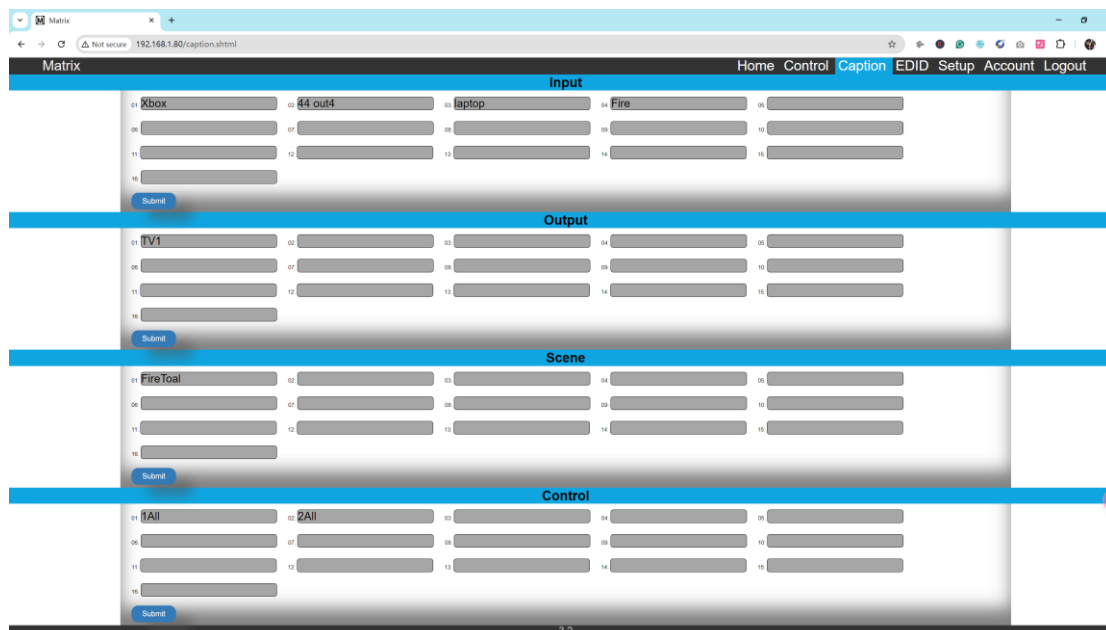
Matrix

Not secure 192.168.1.80/caption.shtml

Matrix

Home Control Caption EDID Setup Account Logout

Input

01: Xbox 02: 44 out4 03: laptop 04: Fire 05:
06: 07: 08: 09: 10:
11: 12: 13: 14: 15:
16:

Submit

Output

01: TV1 02: 03: 04: 05:
06: 07: 08: 09: 10:
11: 12: 13: 14: 15:
16:

Submit

Scene

01: FireToal 02: 03: 04: 05:
06: 07: 08: 09: 10:
11: 12: 13: 14: 15:
16:

Submit

Control

01: 1All 02: 2All 03: 04: 05:
06: 07: 08: 09: 10:
11: 12: 13: 14: 15:
16:

Submit